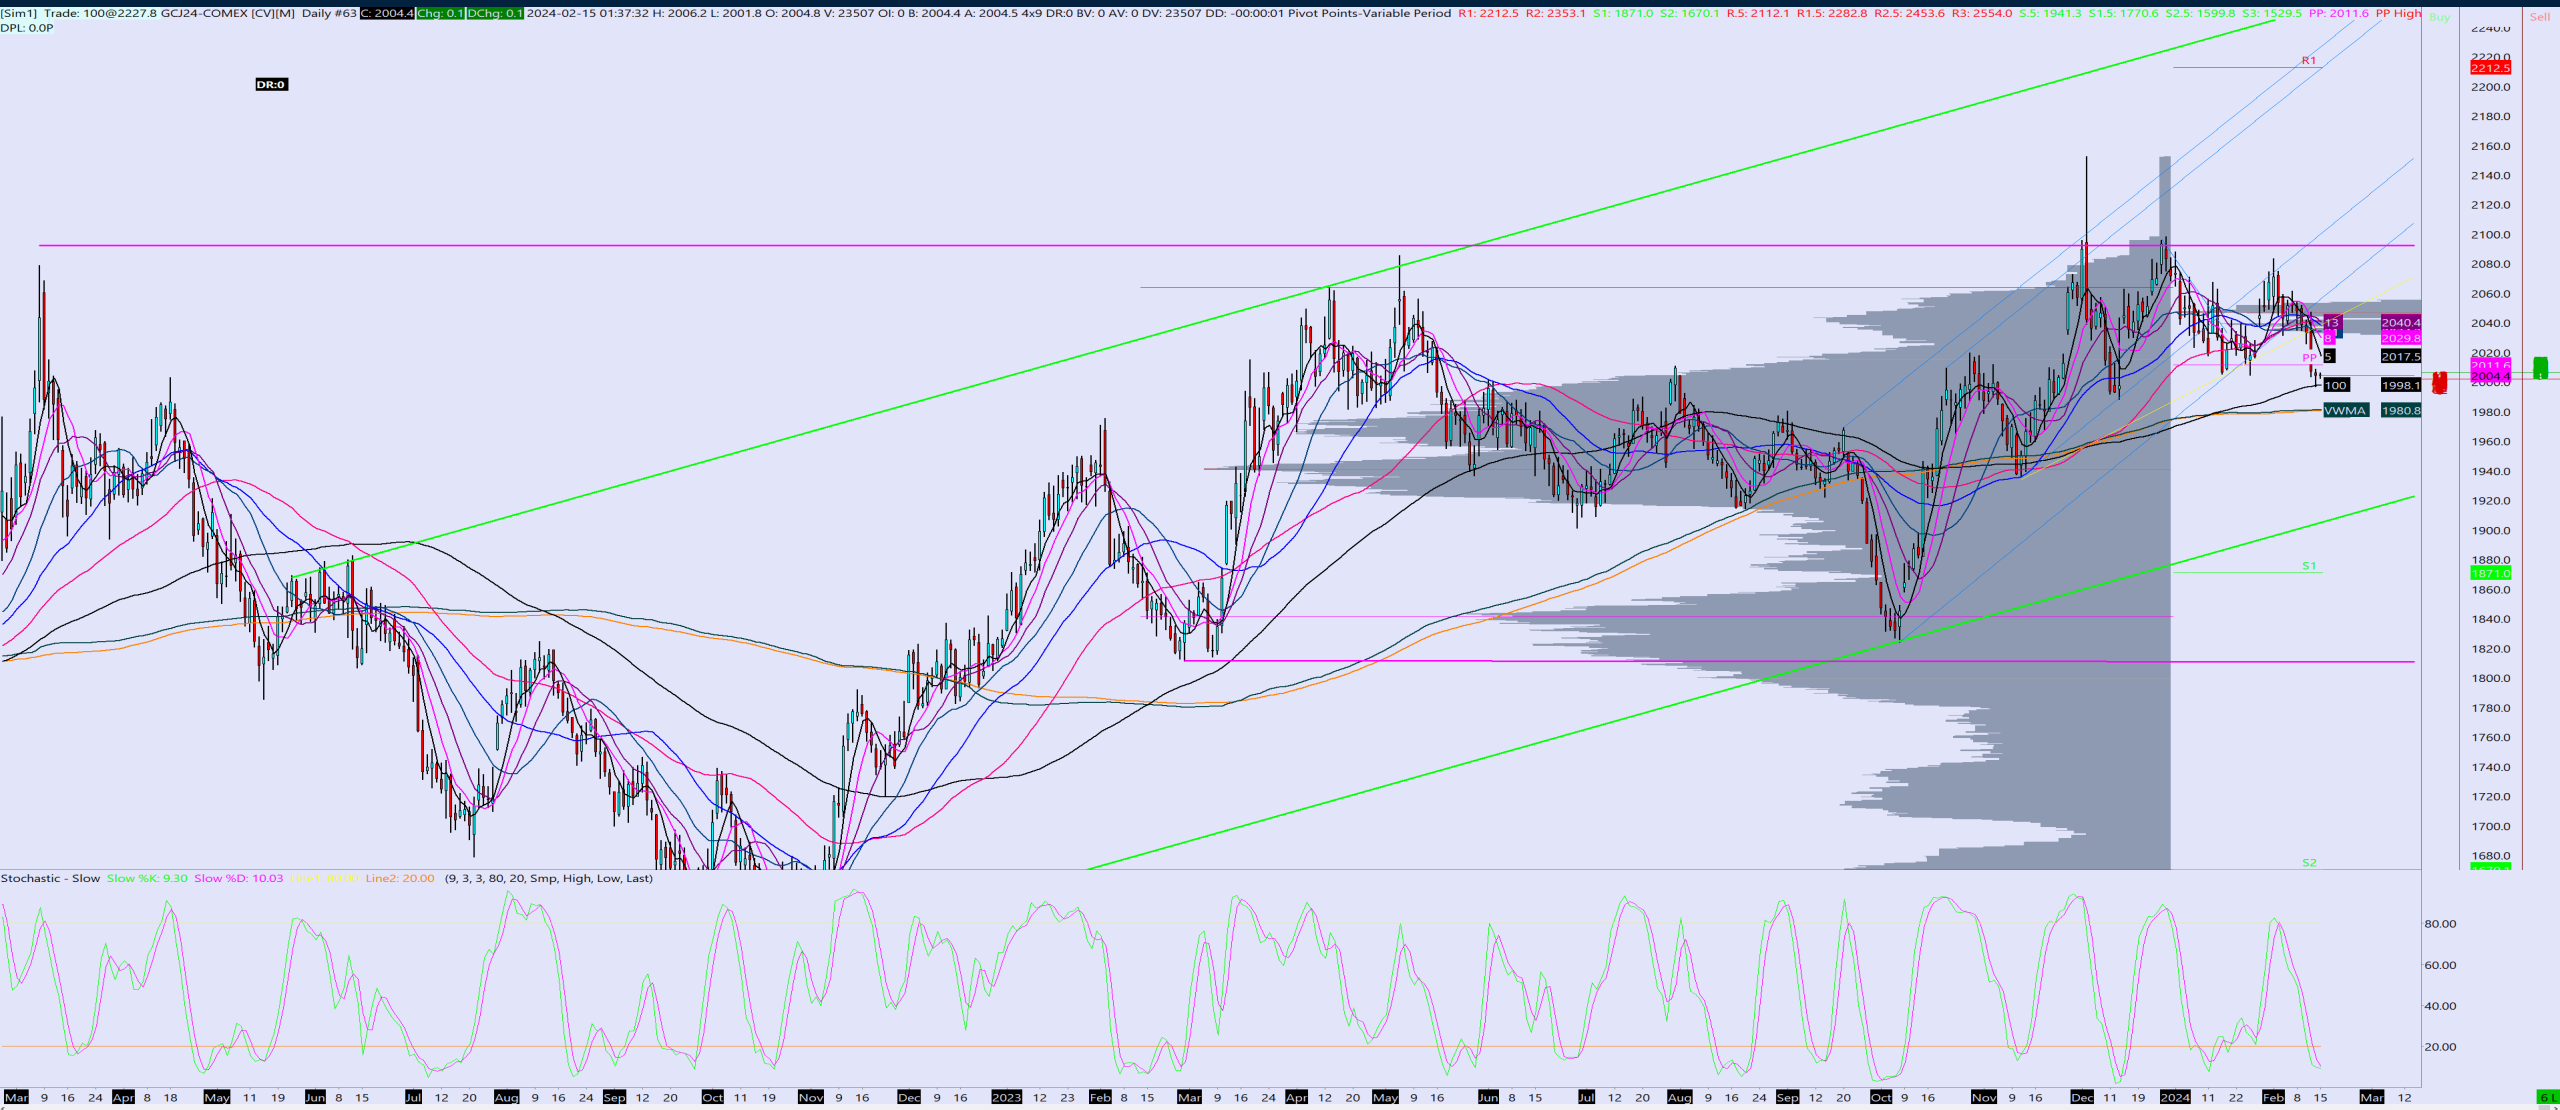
[Sim1] Trade: 100@2227.8 GCJ24-COMEX [CV][M] Daily #63 C: 2004.4 Chg: 0.1 DChg: 0.1 2024-02-15 01:37:32 H: 2006.2 L: 2001.8 O: 2004.8 V: 23507 OI: 0 B: 2004.4 A: 2004.5 4x9 DR:0 BV: 0 AV: 0 DV: 23507 DD: -00:00:01 Pivot Points-Variable Period R1: 2212.5 R2: 2353.1 S1: 1871.0 S2: 1670.1 R.5: 2112.1 R1.5: 2282.8 R2.5: 2453.6 R3: 2554.0 S.5: 1941.3 S1.5: 1770.6 S2.5: 1599.8 S3: 1529.5 PP: 2011.6 PP High
DPL: 0.0P

DR:0

Buy Sell

R1
PP
S1
S2

13
8
5
100
VWMA

2240.0
2212.5
2200.0
2180.0
2160.0
2140.0
2120.0
2100.0
2080.0
2060.0
2040.0
2040.4
2029.8
2020.0
2017.5
2011.6
2004.4
2000.0
1998.1
1980.0
1980.8
1960.0
1940.0
1920.0
1900.0
1880.0
1871.0
1860.0
1840.0
1820.0
1800.0
1780.0
1760.0
1740.0
1720.0
1700.0
1680.0

Stochastic - Slow Slow %K: 9.30 Slow %D: 10.03 Line1: 80.00 Line2: 20.00 (9, 3, 3, 80, 20, Smp, High, Low, Last)

80.00
60.00
40.00
20.00

Mar 9 16 24 Apr 8 18 May 11 19 Jun 8 15 Jul 12 20 Aug 9 16 24 Sep 12 20 Oct 11 19 Nov 9 16 Dec 9 16 2023 12 23 Feb 8 15 Mar 9 16 24 Apr 12 20 May 9 16 Jun 8 15 Jul 12 20 Aug 9 16 24 Sep 12 20 Oct 9 16 Nov 9 16 Dec 11 19 2024 11 22 Feb 8 15 Mar 12